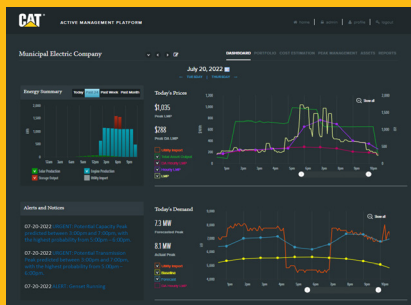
CAT

ACTIVE MANAGEMENT PLATFORM

Home | About | Profile | Signout

Municipal Electric Company

July 20, 2022

DASHBOARD | PORTFOLIO | COST ESTIMATION | PEAK MANAGEMENT | ASSETS | REPORTS

Energy Summary

Today | Past 24 | Past Week | Past Month

Solar Production | Engine Production | Storage Output | Utility Import

Today's Prices

$1,035

$788

Show all

Utility Import | Peak Actual Output | Real Time | Energy LMP | LMP

Alerts and Notices

07-20-2022 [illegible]

07-20-2022 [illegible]

07-20-2022 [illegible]

Today's Demand

7.3 MW

8.1 MW

Show all

Utility Import | Forecast | Actual | Peak Demand